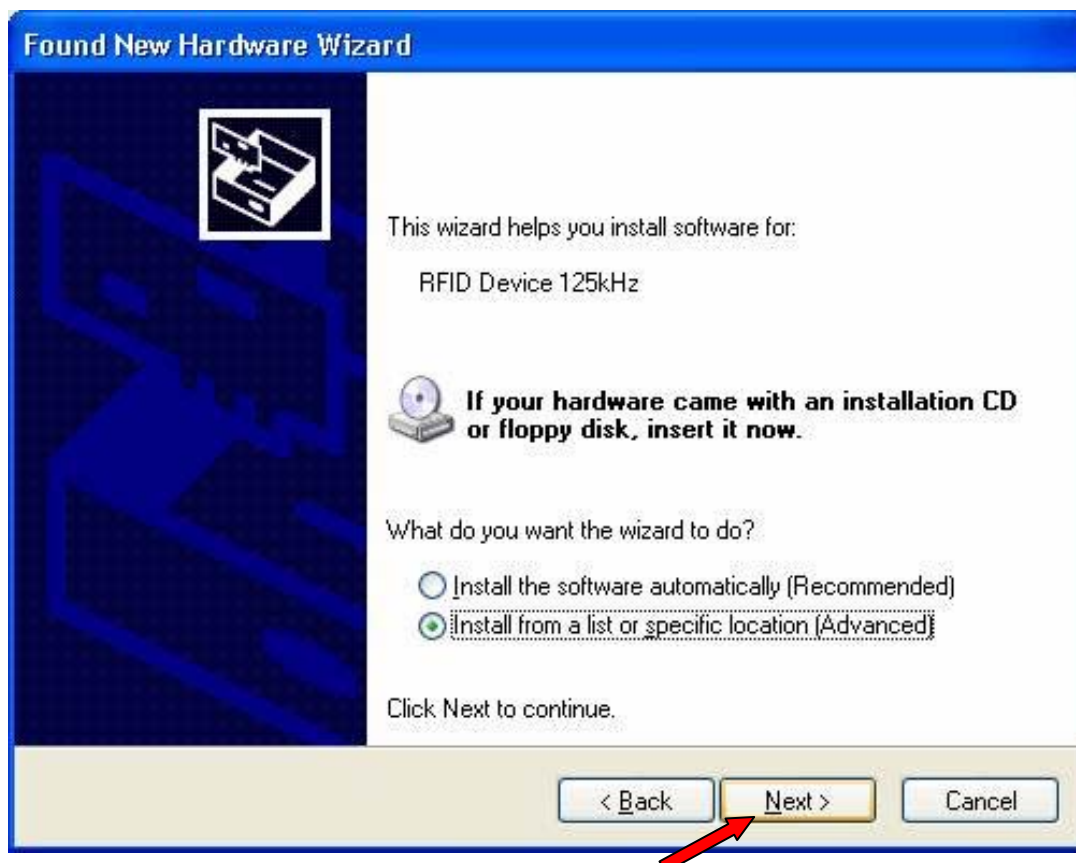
Found New Hardware Wizard

This wizard helps you install software for:

RFID Device 125kHz

If your hardware came with an installation CD or floppy disk, insert it now.

What do you want the wizard to do?

Install the software automatically (Recommended)

Install from a list or specific location (Advanced)

Click Next to continue.

< Back

Next >

Cancel